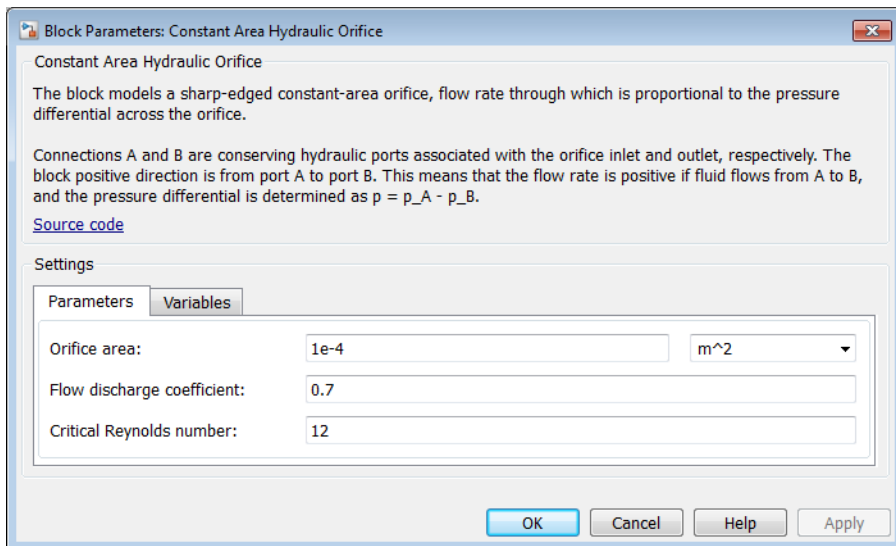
Block Parameters: Constant Area Hydraulic Orifice

Constant Area Hydraulic Orifice

The block models a sharp-edged constant-area orifice, flow rate through which is proportional to the pressure differential across the orifice.

Connections A and B are conserving hydraulic ports associated with the orifice inlet and outlet, respectively. The block positive direction is from port A to port B. This means that the flow rate is positive if fluid flows from A to B, and the pressure differential is determined as p = p_A - p_B.

Source code

Settings

Parameters | Variables

| | | |
|---|---|---|
| Orifice area: | 1e-4 | m^2 |
| Flow discharge coefficient: | 0.7 | |
| Critical Reynolds number: | 12 | |

OK | Cancel | Help | Apply